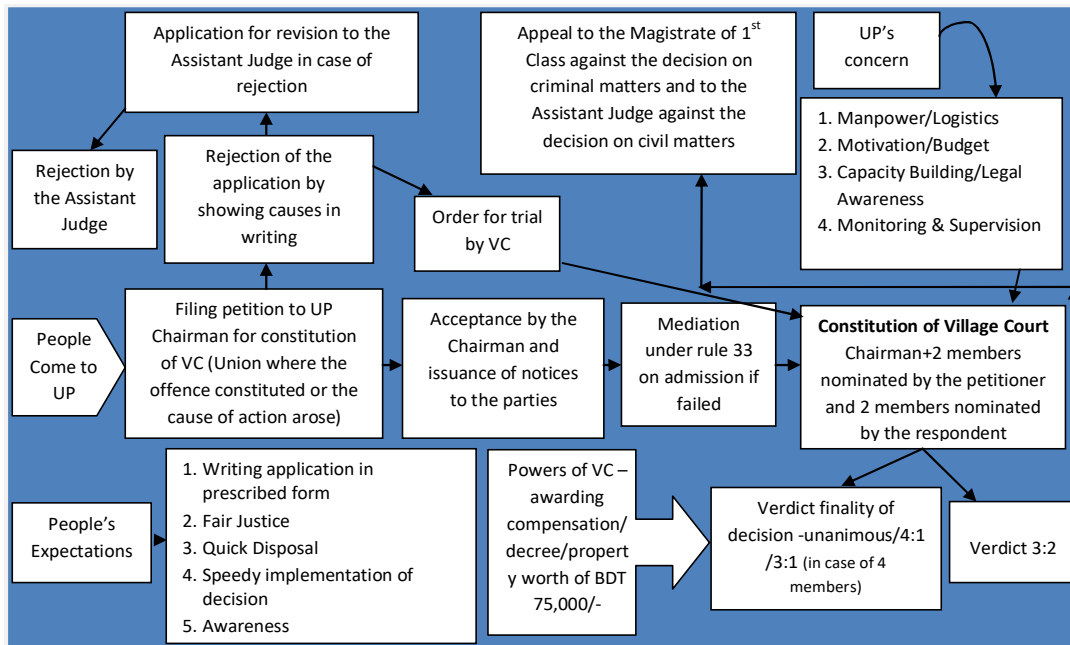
Application for revision to the Assistant Judge in case of rejection

Appeal to the Magistrate of 1$^{st}$ Class against the decision on criminal matters and to the Assistant Judge against the decision on civil matters

UP's concern

1. Manpower/Logistics
2. Motivation/Budget
3. Capacity Building/Legal Awareness
4. Monitoring & Supervision

Rejection by the Assistant Judge

Rejection of the application by showing causes in writing

Order for trial by VC

People Come to UP

Filing petition to UP Chairman for constitution of VC (Union where the offence constituted or the cause of action arose)

Acceptance by the Chairman and issuance of notices to the parties

Mediation under rule 33 on admission if failed

Constitution of Village Court
Chairman+2 members nominated by the petitioner and 2 members nominated by the respondent

People's Expectations

1. Writing application in prescribed form
2. Fair Justice
3. Quick Disposal
4. Speedy implementation of decision
5. Awareness

Powers of VC – awarding compensation/ decree/property worth of BDT 75,000/-

Verdict finality of decision -unanimous/4:1 /3:1 (in case of 4 members)

Verdict 3:2